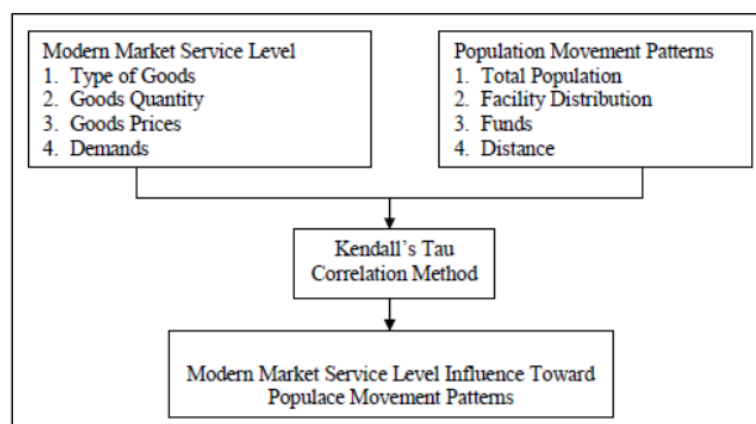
Modern Market Service Level
1. Type of Goods
2. Goods Quantity
3. Goods Prices
4. Demands

Population Movement Patterns
1. Total Population
2. Facility Distribution
3. Funds
4. Distance

Kendall's Tau Correlation Method

Modern Market Service Level Influence Toward Populace Movement Patterns